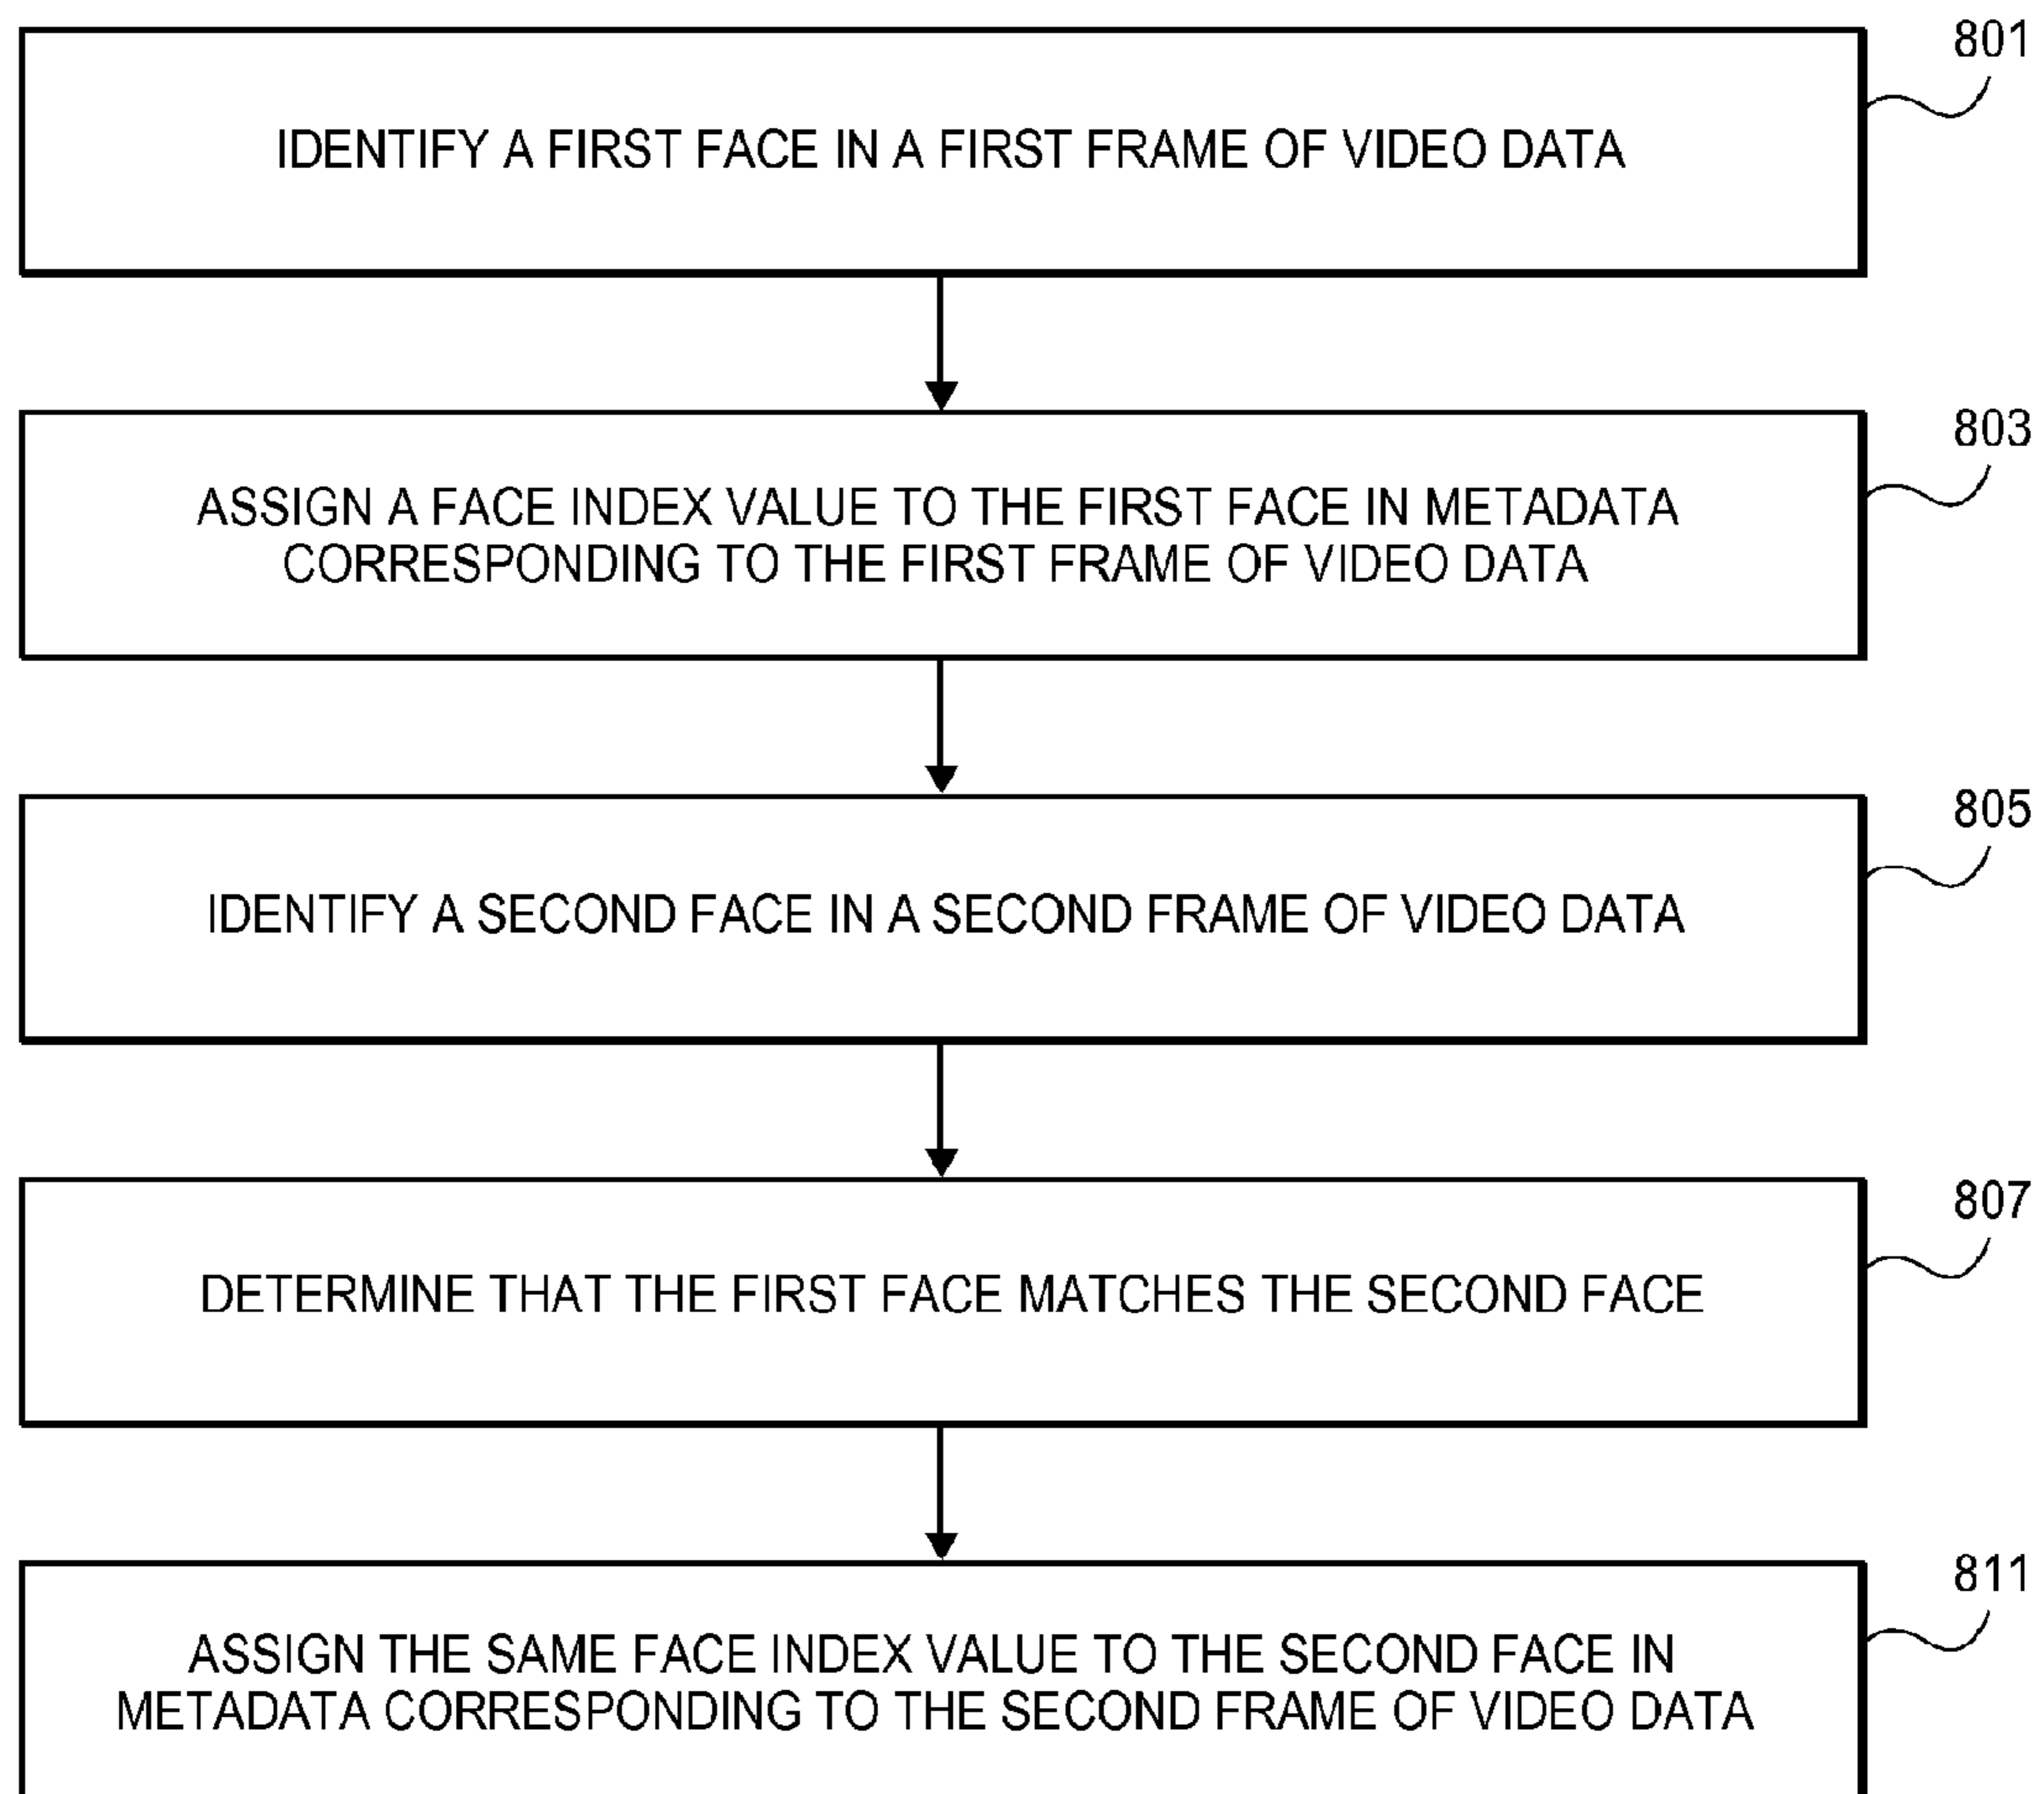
801

IDENTIFY A FIRST FACE IN A FIRST FRAME OF VIDEO DATA

803

ASSIGN A FACE INDEX VALUE TO THE FIRST FACE IN METADATA CORRESPONDING TO THE FIRST FRAME OF VIDEO DATA

805

IDENTIFY A SECOND FACE IN A SECOND FRAME OF VIDEO DATA

807

DETERMINE THAT THE FIRST FACE MATCHES THE SECOND FACE

811

ASSIGN THE SAME FACE INDEX VALUE TO THE SECOND FACE IN METADATA CORRESPONDING TO THE SECOND FRAME OF VIDEO DATA